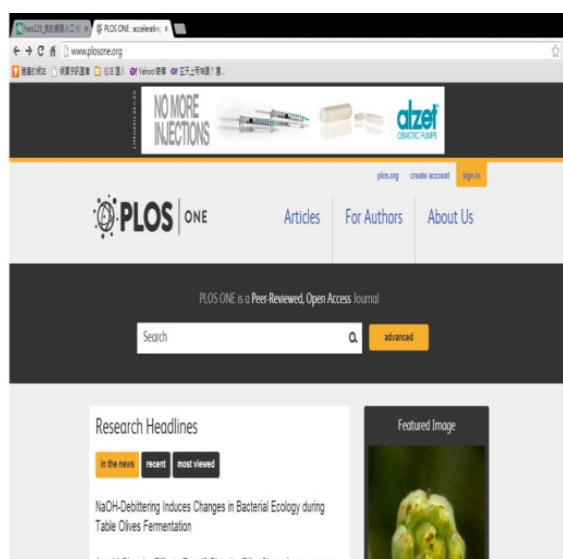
hao123_我的網路入口 × PLOS ONE: accelerating ×

www.plosone.org

Yahoo!奇摩

NO MORE INJECTIONS

alzet OSMOTIC PUMPS

plos.org create account sign in

PLOS | ONE

Articles For Authors About Us

PLOS ONE is a Peer-Reviewed, Open Access Journal

Search

advanced

Research Headlines

in the news recent most viewed

NaOH-Debittering Induces Changes in Bacterial Ecology during Table Olives Fermentation

Featured Image